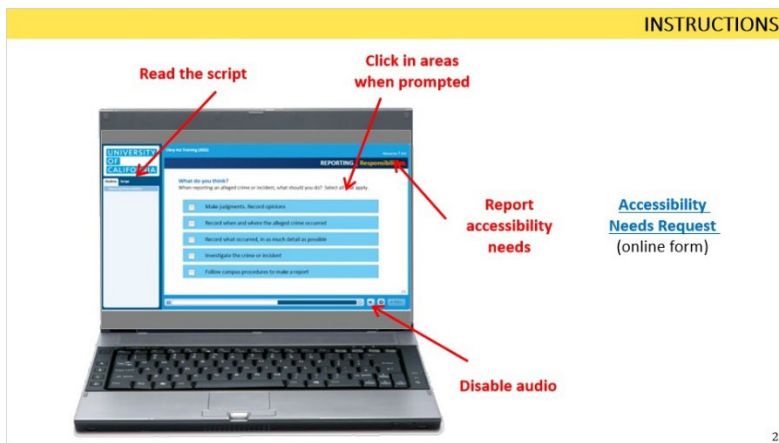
INSTRUCTIONS

Read the script

Click in areas when prompted

UNIVERSITY OF CALIFORNIA

REPORTING Responsibilities

What do you think?
When reporting an alleged crime or incident, what should you do? Select all that apply.

Make judgments. Record opinions

Record when and where the alleged crime occurred

Record what occurred, in as much detail as possible

Investigate the crime or incident

Follow campus procedures to make a report

Report accessibility needs

Accessibility Needs Request
(online form)

Disable audio

2